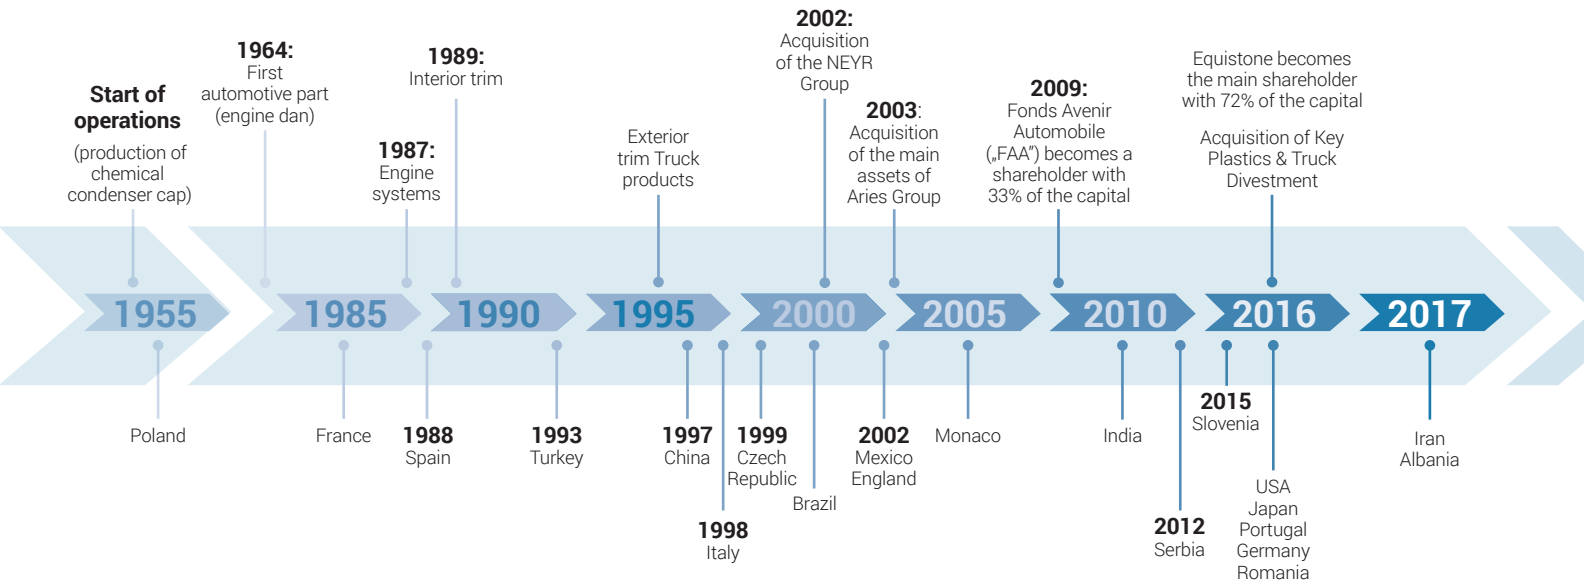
Start of operations
(production of chemical condenser cap)

1964:
First automotive part (engine dan)

1987:
Engine systems

1989:
Interior trim

Exterior trim Truck products

2002:
Acquisition of the NEYR Group

2003:
Acquisition of the main assets of Aries Group

2009:
Fonds Avenir Automobile („FAA") becomes a shareholder with 33% of the capital

Equistone becomes the main shareholder with 72% of the capital

Acquisition of Key Plastics & Truck Divestment

1955 1985 1990 1995 2000 2005 2010 2016 2017

Poland

France

1988
Spain

1993
Turkey

1997
China

1998
Italy

1999
Czech Republic

Brazil

2002
Mexico
England

Monaco

India

2012
Serbia

2015
Slovenia

USA
Japan
Portugal
Germany
Romania

Iran
Albania